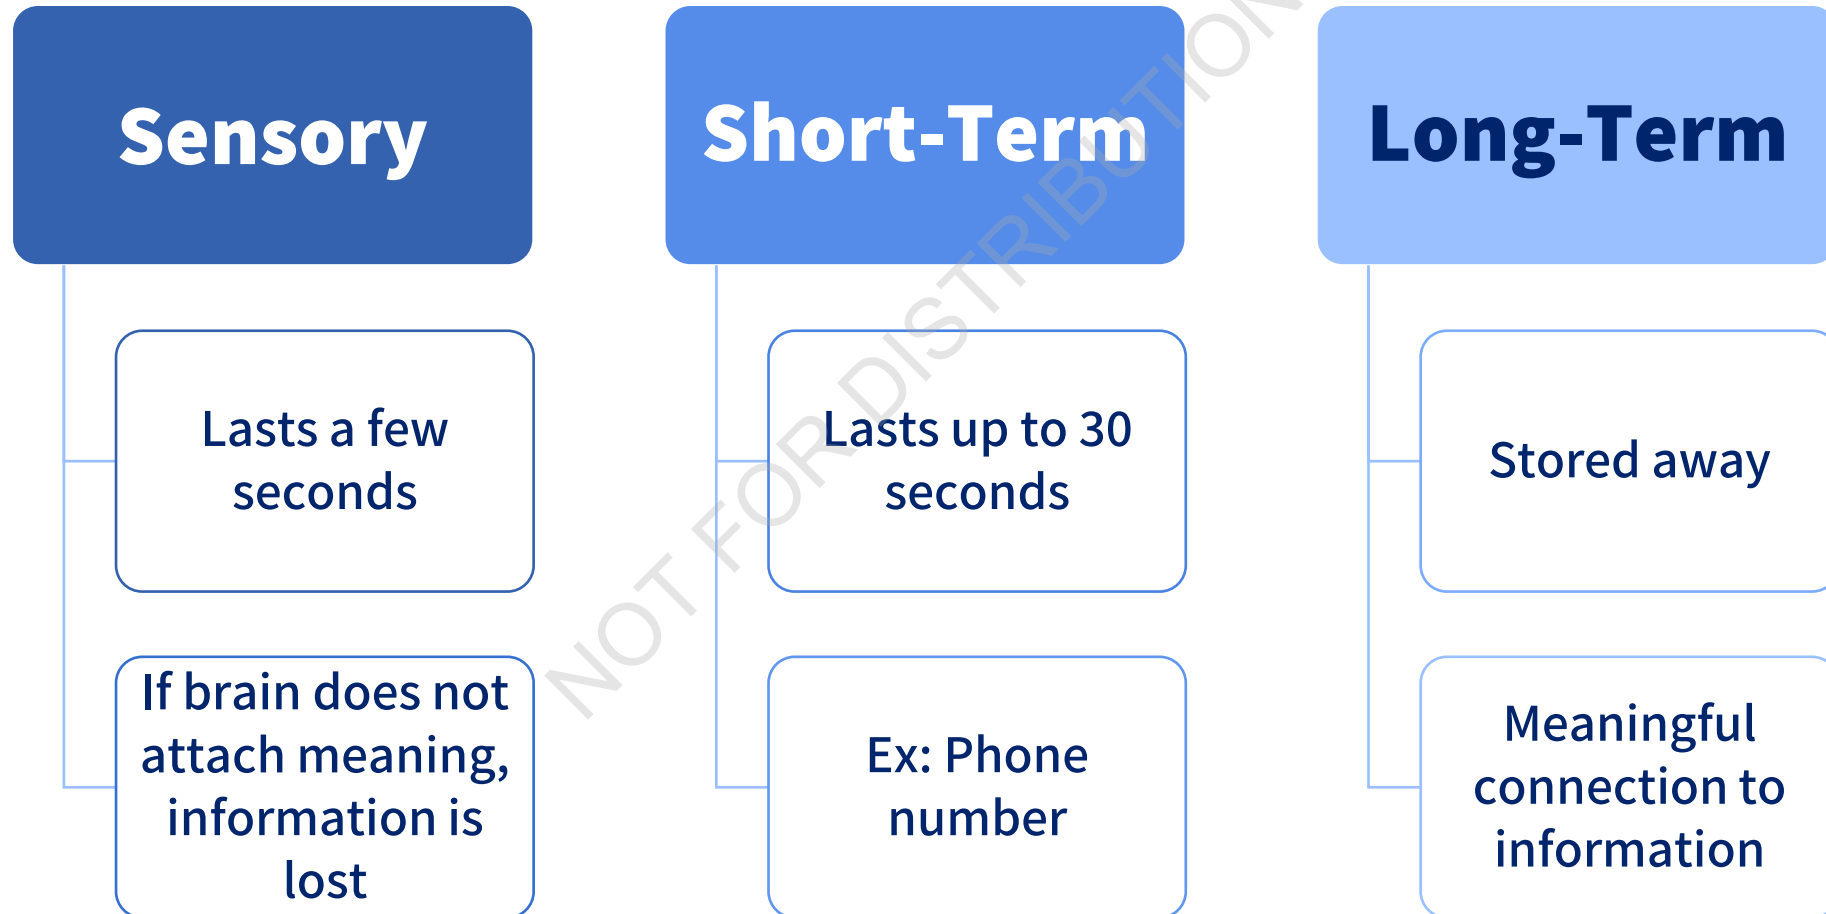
Sensory

Lasts a few seconds

If brain does not attach meaning, information is lost

Short-Term

Lasts up to 30 seconds

Ex: Phone number

Long-Term

Stored away

Meaningful connection to information

NOT FOR DISTRIBUTION